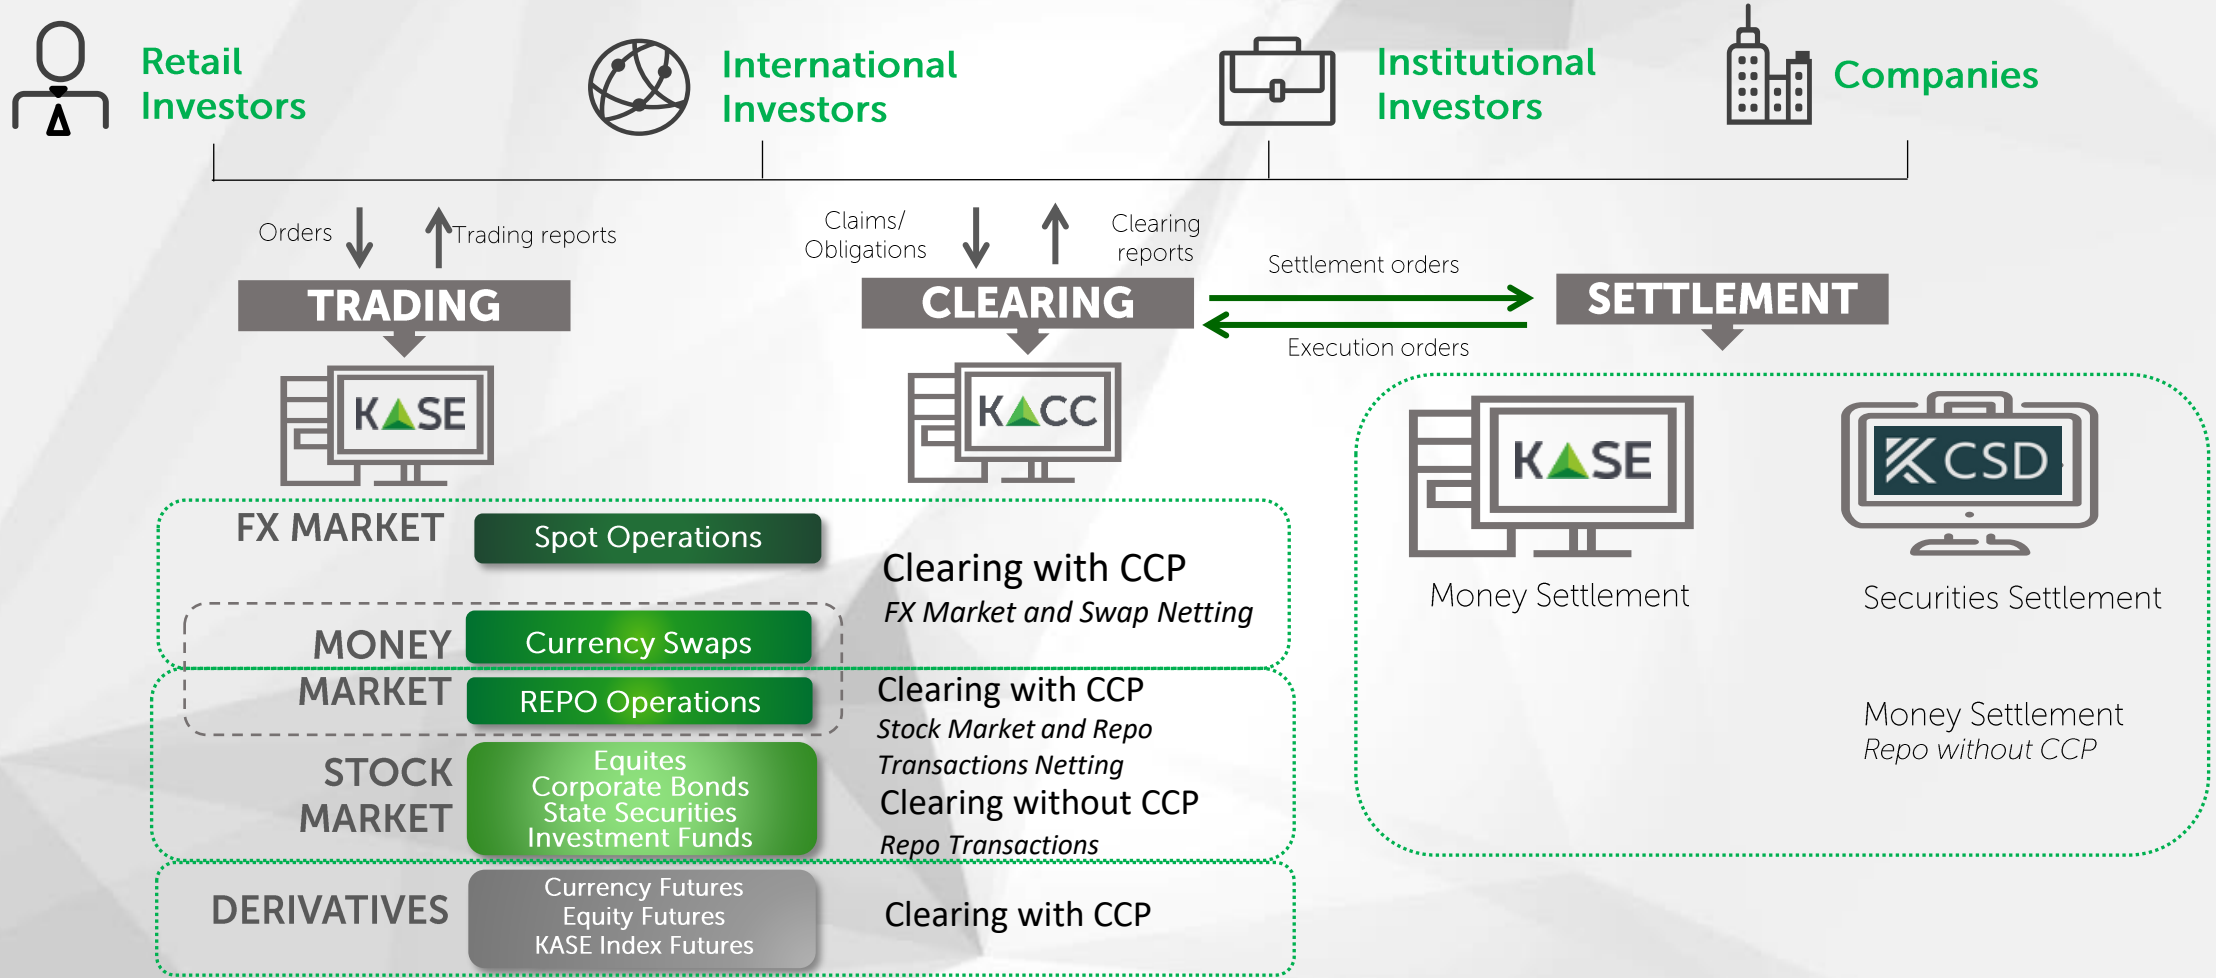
Retail Investors

International Investors

Institutional Investors

Companies

Orders

Trading reports

Claims/ Obligations

Clearing reports

Settlement orders

TRADING

CLEARING

SETTLEMENT

Execution orders

KASE

KACC

KASE

KCSD

FX MARKET

Spot Operations

Clearing with CCP
FX Market and Swap Netting

Money Settlement

Securities Settlement

MONEY MARKET

Currency Swaps

REPO Operations

Clearing with CCP
Stock Market and Repo Transactions Netting

Money Settlement
Repo without CCP

STOCK MARKET

Equites
Corporate Bonds
State Securities
Investment Funds

Clearing without CCP
Repo Transactions

DERIVATIVES

Currency Futures
Equity Futures
KASE Index Futures

Clearing with CCP